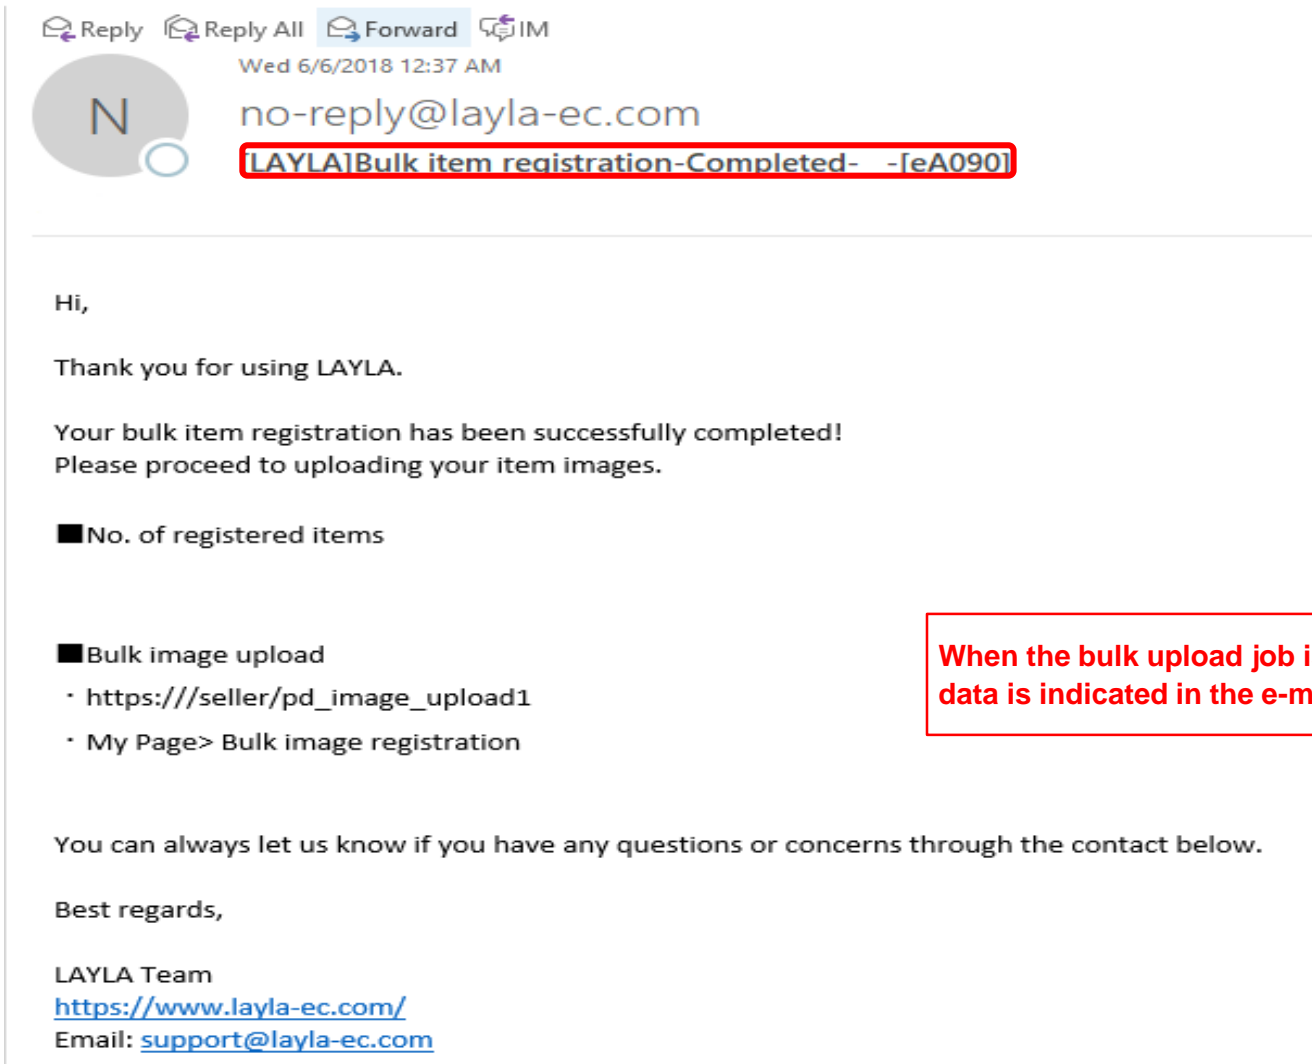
Reply Reply All Forward IM

Wed 6/6/2018 12:37 AM

N

no-reply@layla-ec.com

[LAYLA]Bulk item registration-Completed- -[eA090]

Hi,

Thank you for using LAYLA.

Your bulk item registration has been successfully completed!
Please proceed to uploading your item images.

■No. of registered items

■Bulk image upload
・https:///seller/pd_image_upload1
・My Page> Bulk image registration

When the bulk upload job i
data is indicated in the e-m

You can always let us know if you have any questions or concerns through the contact below.

Best regards,

LAYLA Team
https://www.layla-ec.com/
Email: support@layla-ec.com